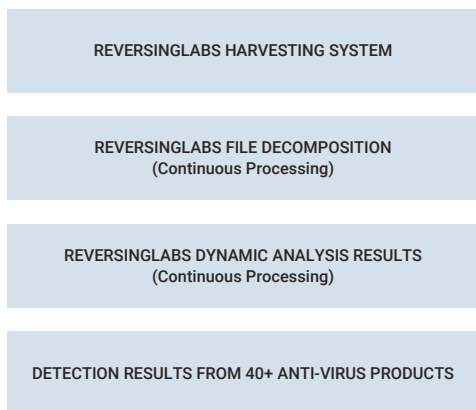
REVERSINGLABS HARVESTING SYSTEM

REVERSINGLABS FILE DECOMPOSITION
(Continuous Processing)

REVERSINGLABS DYNAMIC ANALYSIS RESULTS
(Continuous Processing)

DETECTION RESULTS FROM 40+ ANTI-VIRUS PRODUCTS